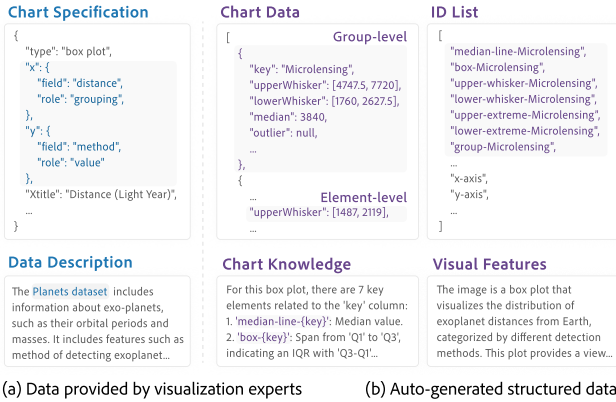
Chart Specification

{
"type": "box plot",
"x": {
"field": "distance",
"role": "grouping",
},
"y": {
"field": "method",
"role": "value"
},
"Xtitle": "Distance (Light Year)",
...
}

Data Description

The Planets dataset includes information about exo-planets, such as their orbital periods and masses. It includes features such as method of detecting exoplanet...

Chart Data

[
Group-level
{
"key": "Microlensing",
"upperWhisker": [4747.5, 7720],
"lowerWhisker": [1760, 2627.5],
"median": 3840,
"outlier": null,
...
},
{
...
Element-level
"upperWhisker": [1487, 2119],
...

Chart Knowledge

For this box plot, there are 7 key elements related to the 'key' column:
1. 'median-line-{key}': Median value.
2. 'box-{key}': Span from 'Q1' to 'Q3', indicating an IQR with 'Q3-Q1'...

ID List

[
"median-line-Microlensing",
"box-Microlensing",
"upper-whisker-Microlensing",
"lower-whisker-Microlensing",
"upper-extreme-Microlensing",
"lower-extreme-Microlensing",
"group-Microlensing",
...
"x-axis",
"y-axis",
...
]

Visual Features

The image is a box plot that visualizes the distribution of exoplanet distances from Earth, categorized by different detection methods. This plot provides a view...

(a) Data provided by visualization experts

(b) Auto-generated structured data